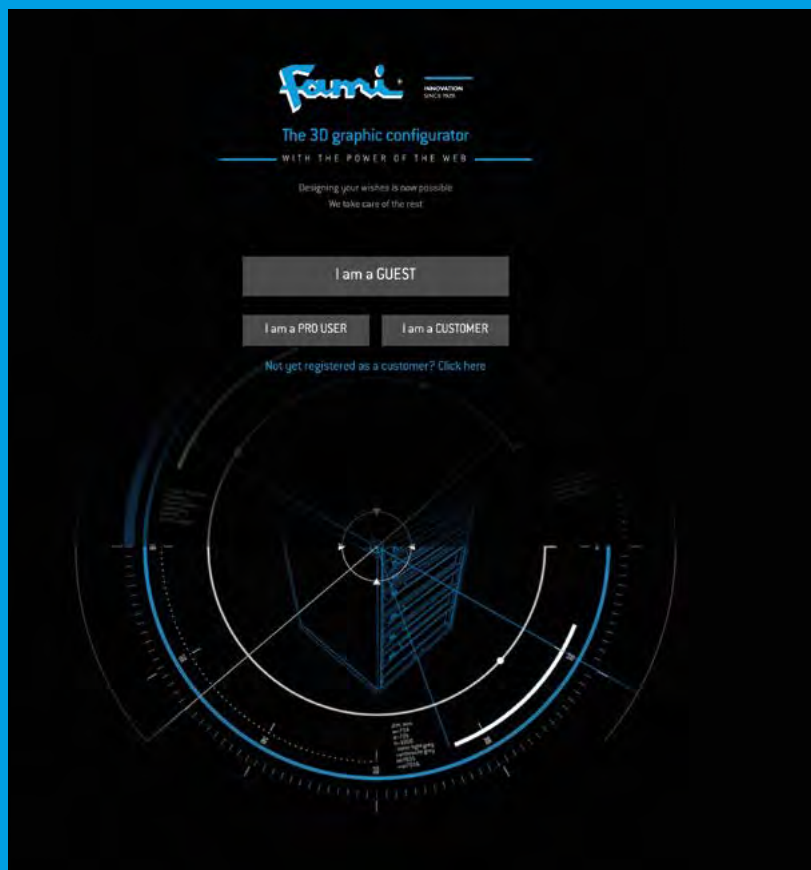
Fami

INNOVATION
SINCE 1925

The 3D graphic configurator

WITH THE POWER OF THE WEB

Designing your wishes is now possible
We take care of the rest

I am a GUEST

I am a PRO USER

I am a CUSTOMER

Not yet registered as a customer? Click here